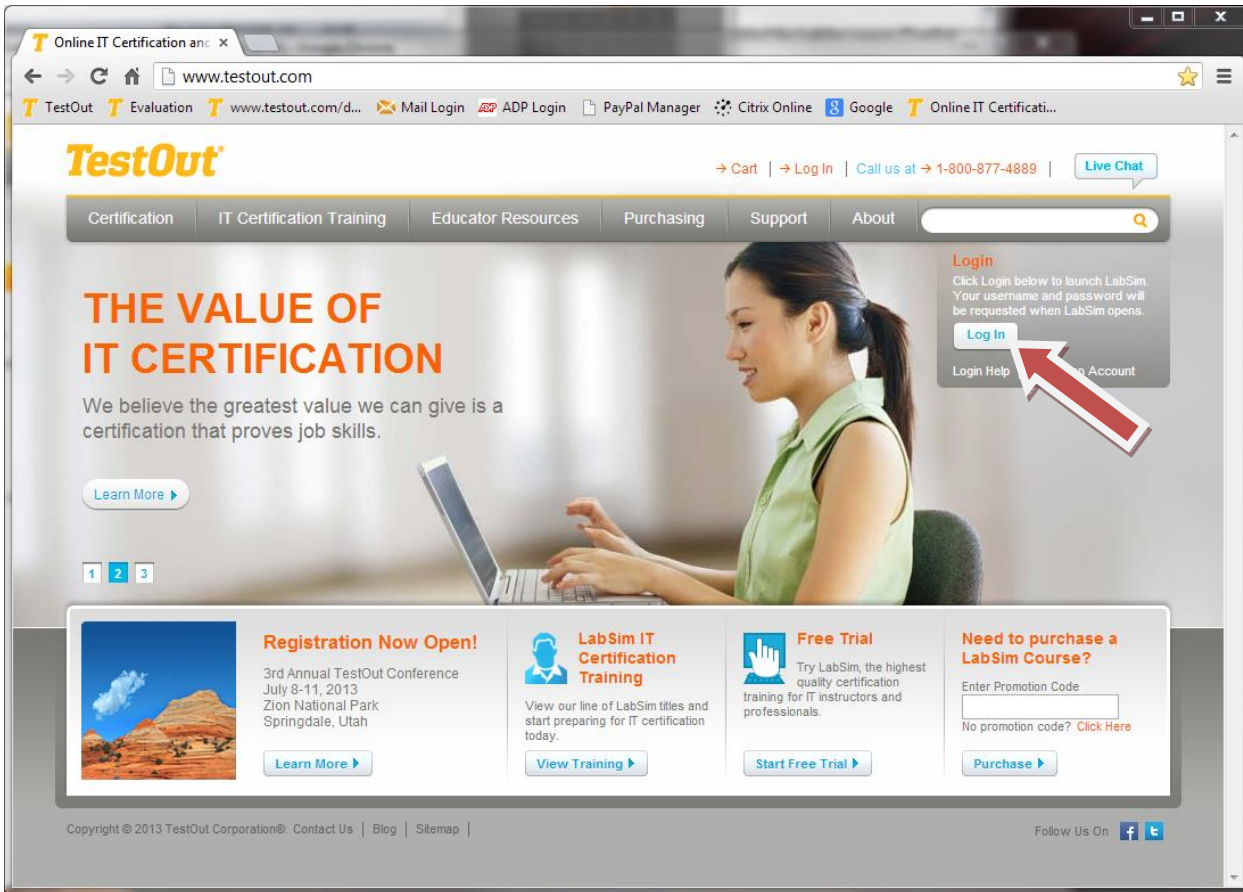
Online IT Certification anc ×

www.testout.com

TestOut Evaluation www.testout.com/d... Mail Login ADP Login PayPal Manager Citrix Online Google Online IT Certificati...

TestOut

→ Cart | → Log In | Call us at → 1-800-877-4889 | Live Chat

Certification IT Certification Training Educator Resources Purchasing Support About

Login
Click Login below to launch LabSim. Your username and password will be requested when LabSim opens.

Log In

Login Help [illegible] Account

THE VALUE OF IT CERTIFICATION

We believe the greatest value we can give is a certification that proves job skills.

Learn More ▸

1 2 3

Registration Now Open!
3rd Annual TestOut Conference
July 8-11, 2013
Zion National Park
Springdale, Utah

Learn More ▸

LabSim IT Certification Training

View our line of LabSim titles and start preparing for IT certification today.

View Training ▸

Free Trial
Try LabSim, the highest quality certification training for IT instructors and professionals.

Start Free Trial ▸

Need to purchase a LabSim Course?
Enter Promotion Code

No promotion code? Click Here

Purchase ▸

Copyright © 2013 TestOut Corporation®. Contact Us | Blog | Sitemap |

Follow Us On